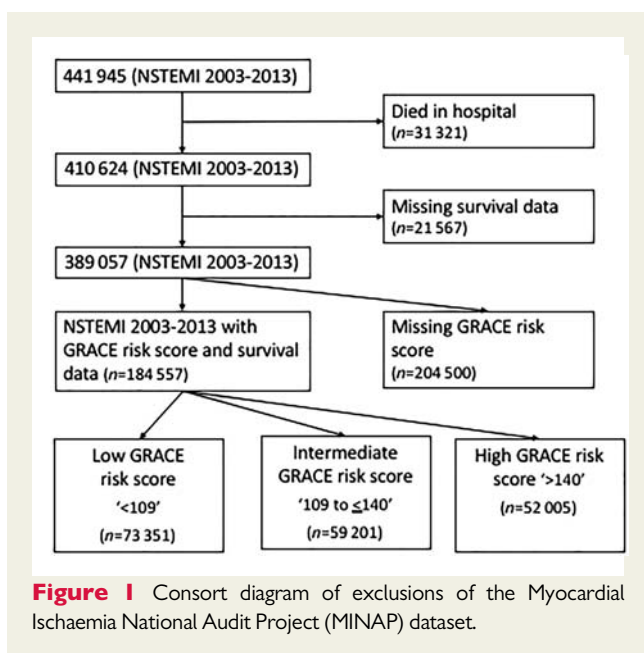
441 945 (NSTEMI 2003-2013)

Died in hospital ($n$=31 321)

410 624 (NSTEMI 2003-2013)

Missing survival data ($n$=21 567)

389 057 (NSTEMI 2003-2013)

NSTEMI 2003-2013 with GRACE risk score and survival data ($n$=184 557)

Missing GRACE risk score ($n$=204 500)

Low GRACE risk score '<109' ($n$=73 351)

Intermediate GRACE risk score '109 to $\leq$140' ($n$=59 201)

High GRACE risk score '>140' ($n$=52 005)

**Figure 1** Consort diagram of exclusions of the Myocardial Ischaemia National Audit Project (MINAP) dataset.